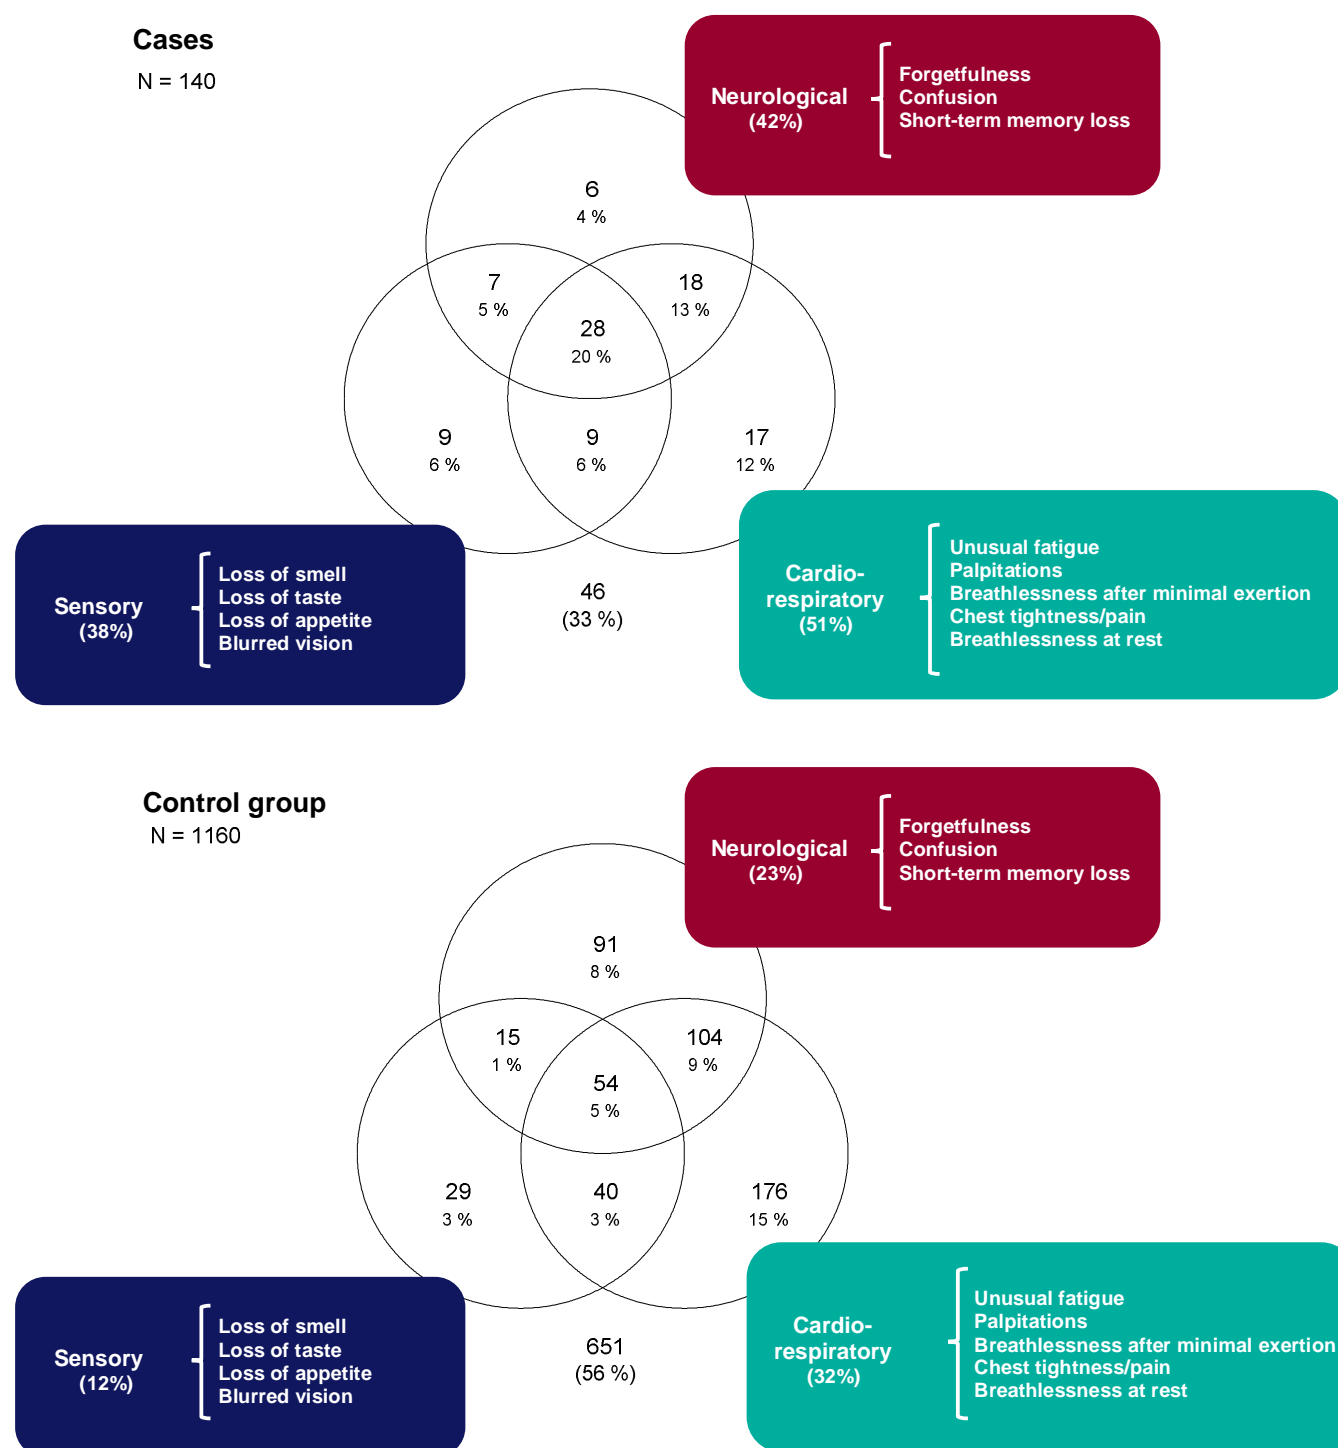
Cases

N = 140

Neurological (42%)

Forgetfulness
Confusion
Short-term memory loss

6
4 %

7
5 %

18
13 %

28
20 %

9
6 %

9
6 %

17
12 %

Sensory (38%)

Loss of smell
Loss of taste
Loss of appetite
Blurred vision

46
(33 %)

Cardio-respiratory (51%)

Unusual fatigue
Palpitations
Breathlessness after minimal exertion
Chest tightness/pain
Breathlessness at rest

Control group

N = 1160

Neurological (23%)

Forgetfulness
Confusion
Short-term memory loss

91
8 %

15
1 %

104
9 %

54
5 %

29
3 %

40
3 %

176
15 %

Sensory (12%)

Loss of smell
Loss of taste
Loss of appetite
Blurred vision

651
(56 %)

Cardio-respiratory (32%)

Unusual fatigue
Palpitations
Breathlessness after minimal exertion
Chest tightness/pain
Breathlessness at rest